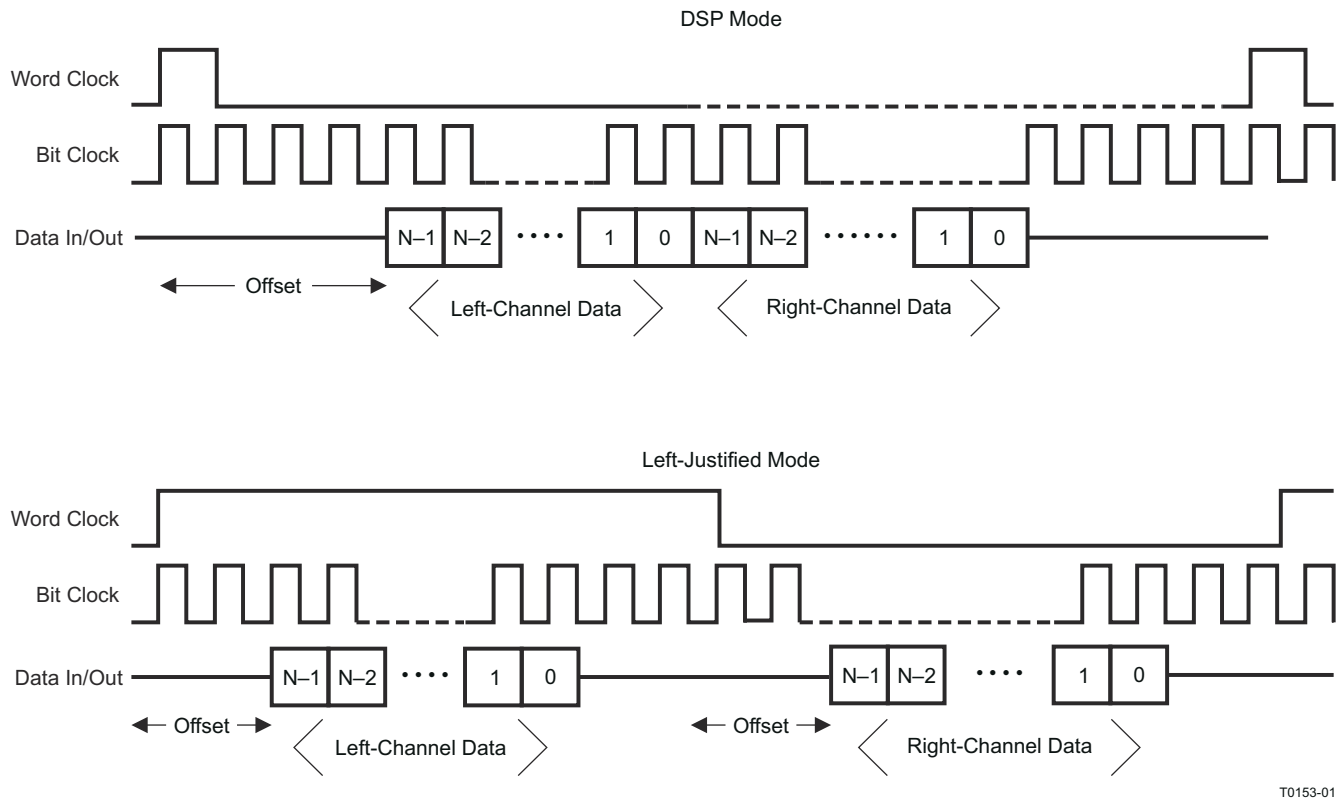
DSP Mode

Word Clock

Bit Clock

Data In/Out

N–1 N–2 · · · · 1 0 N–1 N–2 · · · · · · 1 0

Offset

Left-Channel Data

Right-Channel Data

Left-Justified Mode

Word Clock

Bit Clock

Data In/Out

N–1 N–2 · · · · 1 0

N–1 N–2 · · · · 1 0

Offset

Left-Channel Data

Offset

Right-Channel Data

T0153-01